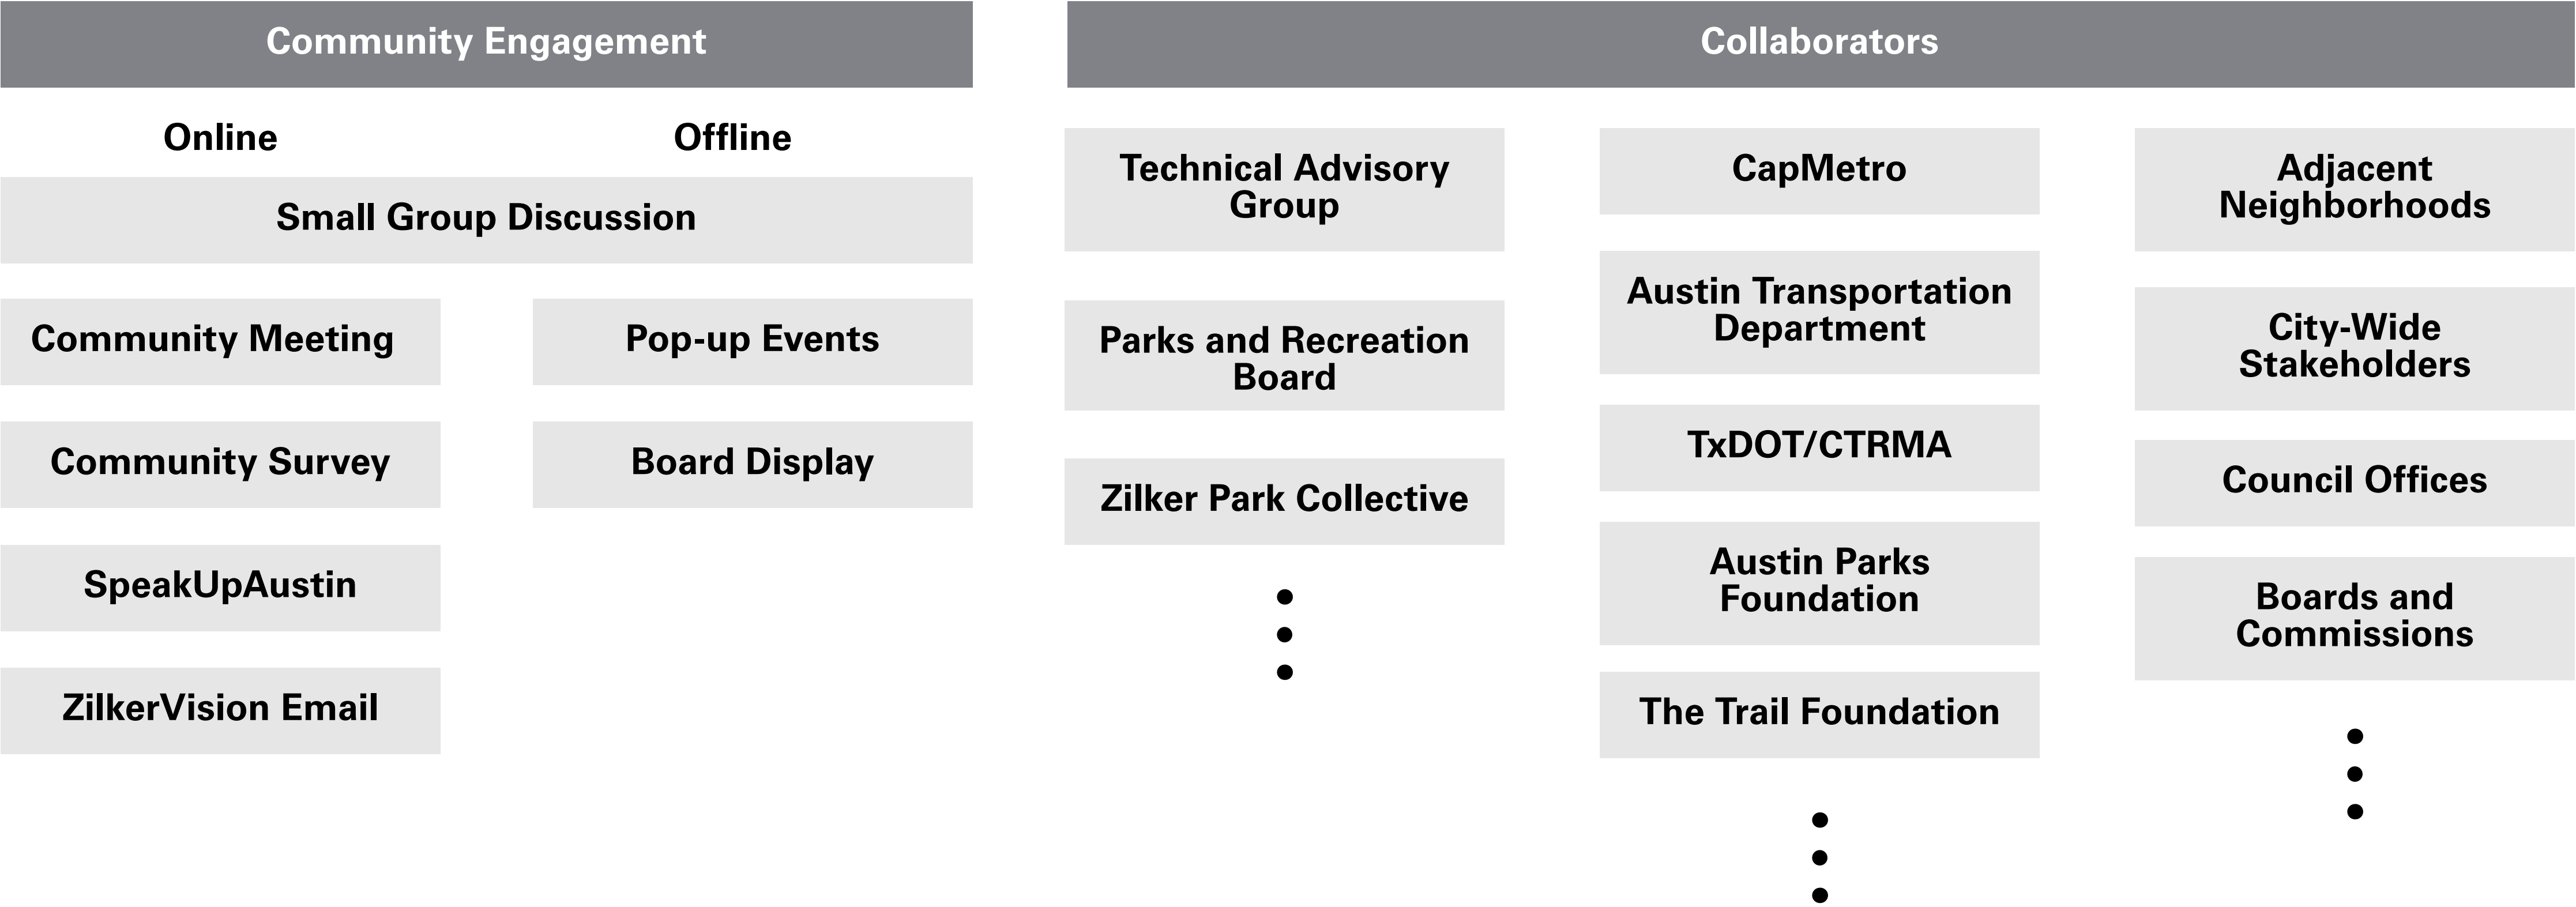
Community Engagement

Online

Offline

Small Group Discussion

Community Meeting

Community Survey

SpeakUpAustin

ZilkerVision Email

Pop-up Events

Board Display

Collaborators

Technical Advisory Group

Parks and Recreation Board

Zilker Park Collective

CapMetro

Austin Transportation Department

TxDOT/CTRMA

Austin Parks Foundation

The Trail Foundation

Adjacent Neighborhoods

City-Wide Stakeholders

Council Offices

Boards and Commissions